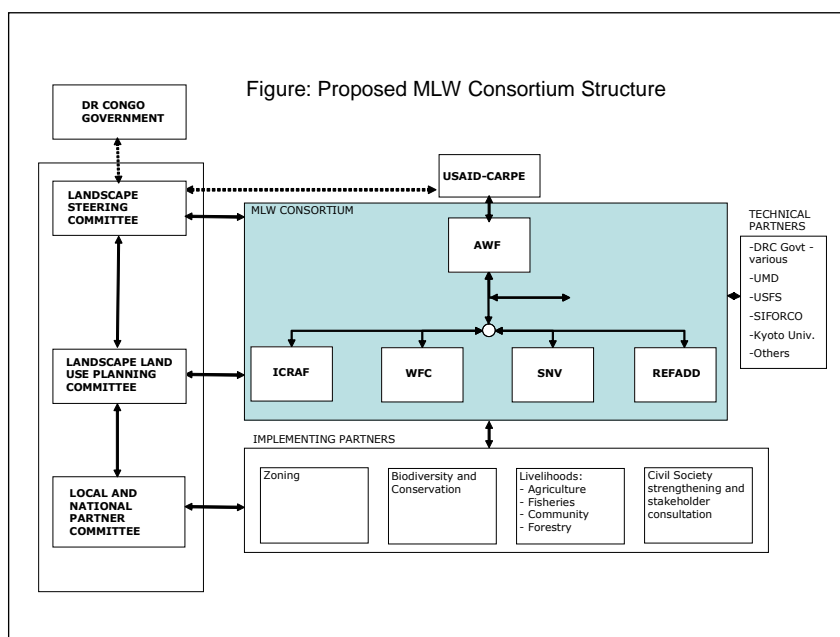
Figure: Proposed MLW Consortium Structure

DR CONGO GOVERNMENT

LANDSCAPE STEERING COMMITTEE

USAID-CARPE

MLW CONSORTIUM

AWF

TECHNICAL PARTNERS

-DRC Govt - various
-UMD
-USFS
-SIFORCO
-Kyoto Univ.
-Others

LANDSCAPE LAND USE PLANNING COMMITTEE

ICRAF

WFC

SNV

REFADD

IMPLEMENTING PARTNERS

LOCAL AND NATIONAL PARTNER COMMITTEE

Zoning

Biodiversity and Conservation

Livelihoods:
- Agriculture
- Fisheries
- Community
- Forestry

Civil Society strengthening and stakeholder consultation